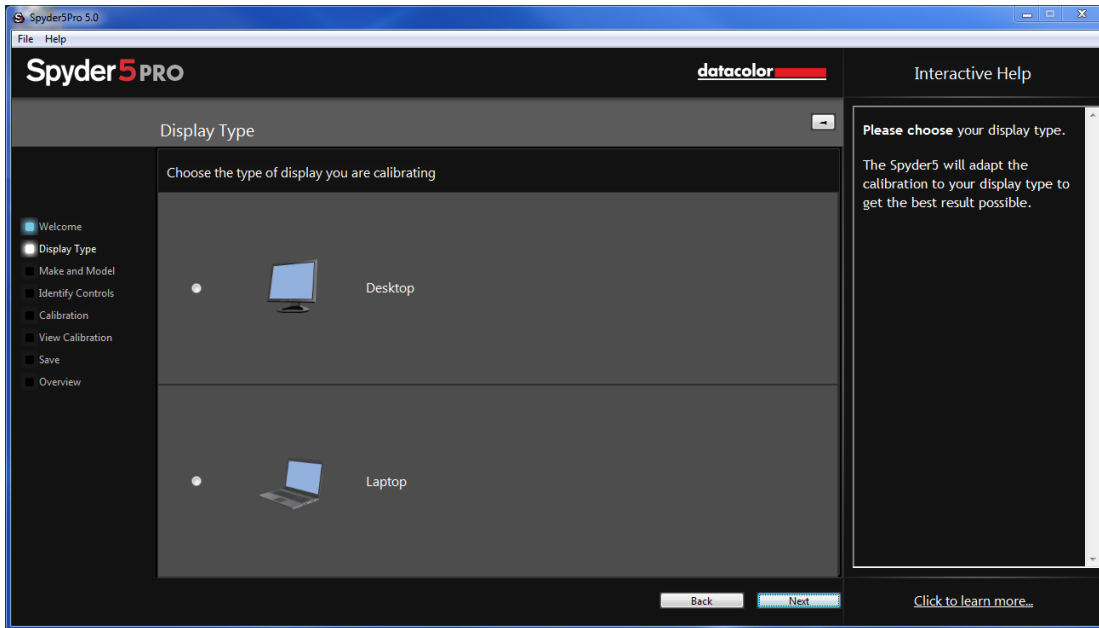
Spyder5Pro 5.0

File Help

Spyder5PRO

datacolor

Interactive Help

Display Type

Choose the type of display you are calibrating

Welcome
Display Type
Make and Model
Identify Controls
Calibration
View Calibration
Save
Overview

Desktop

Laptop

**Please choose** your display type.

The Spyder5 will adapt the calibration to your display type to get the best result possible.

Back

Next

Click to learn more...